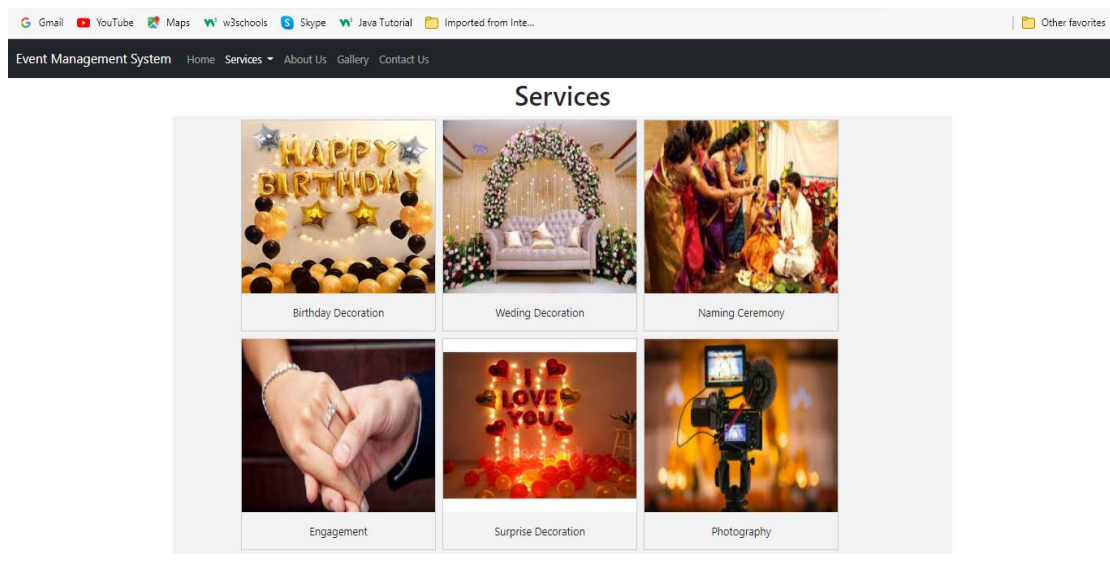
Gmail YouTube Maps w3schools Skype Java Tutorial Imported from Inte... Other favorites

Event Management System Home Services About Us Gallery Contact Us

Services

HAPPY BIRTHDAY

Birthday Decoration

Weding Decoration

Naming Ceremony

I LOVE YOU

Engagement

Surprise Decoration

Photography